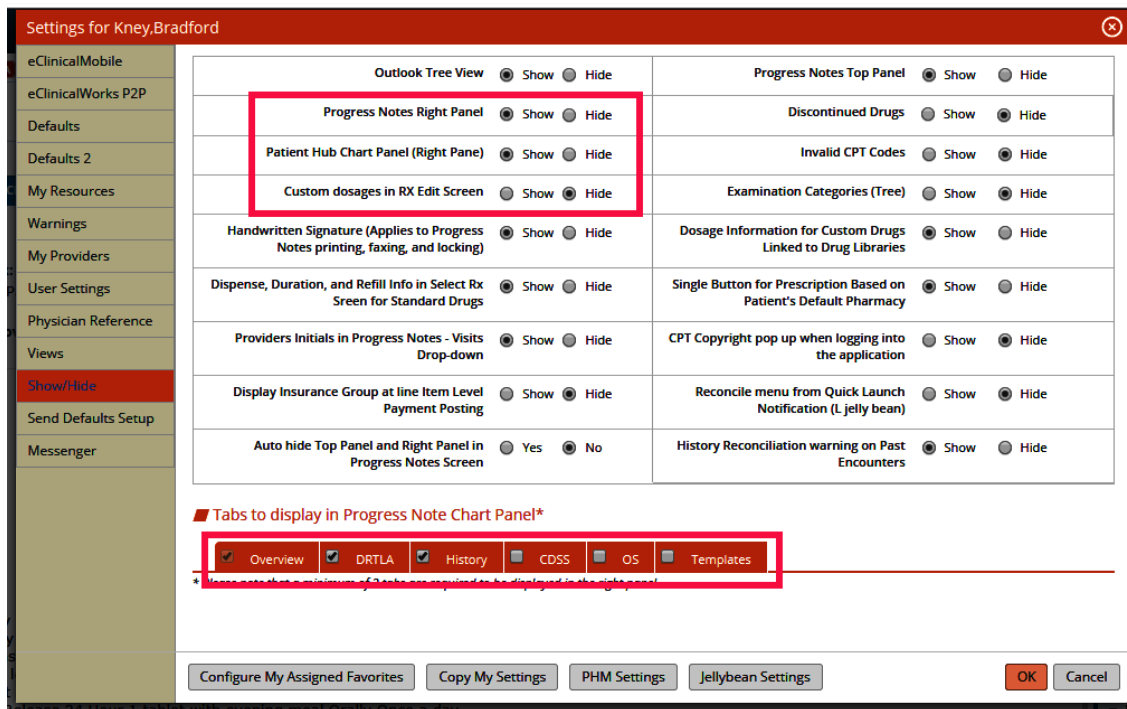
Settings for Kney,Bradford

eClinicalMobile
eClinicalWorks P2P
Defaults
Defaults 2
My Resources
Warnings
My Providers
User Settings
Physician Reference
Views
Show/Hide
Send Defaults Setup
Messenger

| | | | |
|---|---|---|---|
| Outlook Tree View | Show Hide | Progress Notes Top Panel | Show Hide |
| Progress Notes Right Panel | Show Hide | Discontinued Drugs | Show Hide |
| Patient Hub Chart Panel (Right Pane) | Show Hide | Invalid CPT Codes | Show Hide |
| Custom dosages in RX Edit Screen | Show Hide | Examination Categories (Tree) | Show Hide |
| Handwritten Signature (Applies to Progress Notes printing, faxing, and locking) | Show Hide | Dosage Information for Custom Drugs Linked to Drug Libraries | Show Hide |
| Dispense, Duration, and Refill Info in Select Rx Sreen for Standard Drugs | Show Hide | Single Button for Prescription Based on Patient's Default Pharmacy | Show Hide |
| Providers Initials in Progress Notes - Visits Drop-down | Show Hide | CPT Copyright pop up when logging into the application | Show Hide |
| Display Insurance Group at line Item Level Payment Posting | Show Hide | Reconcile menu from Quick Launch Notification (L jelly bean) | Show Hide |
| Auto hide Top Panel and Right Panel in Progress Notes Screen | Yes No | History Reconciliation warning on Past Encounters | Show Hide |

Tabs to display in Progress Note Chart Panel*

Overview DRTLA History CDSS OS Templates

* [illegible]

Configure My Assigned Favorites Copy My Settings PHM Settings Jellybean Settings OK Cancel